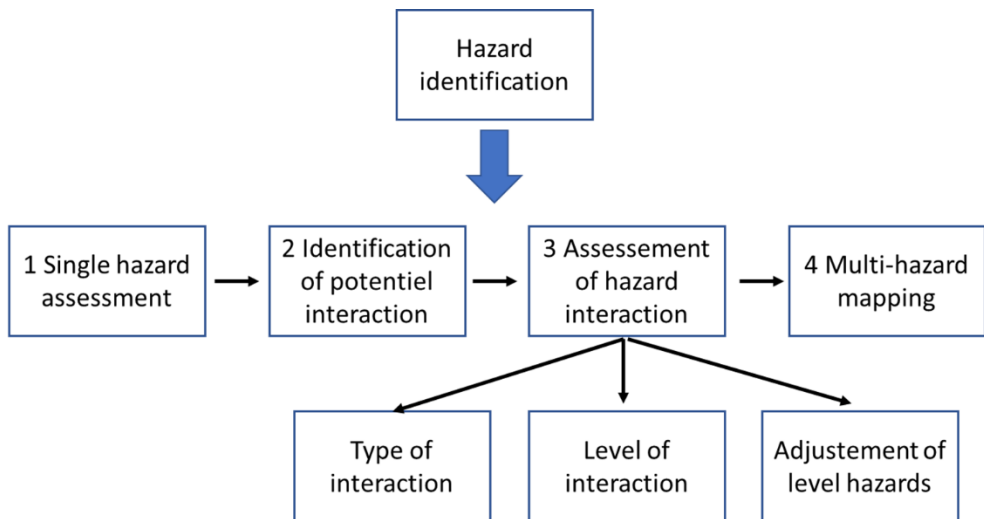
Hazard identification

1 Single hazard assessment

2 Identification of potentiel interaction

3 Assessement of hazard interaction

4 Multi-hazard mapping

Type of interaction

Level of interaction

Adjustement of level hazards